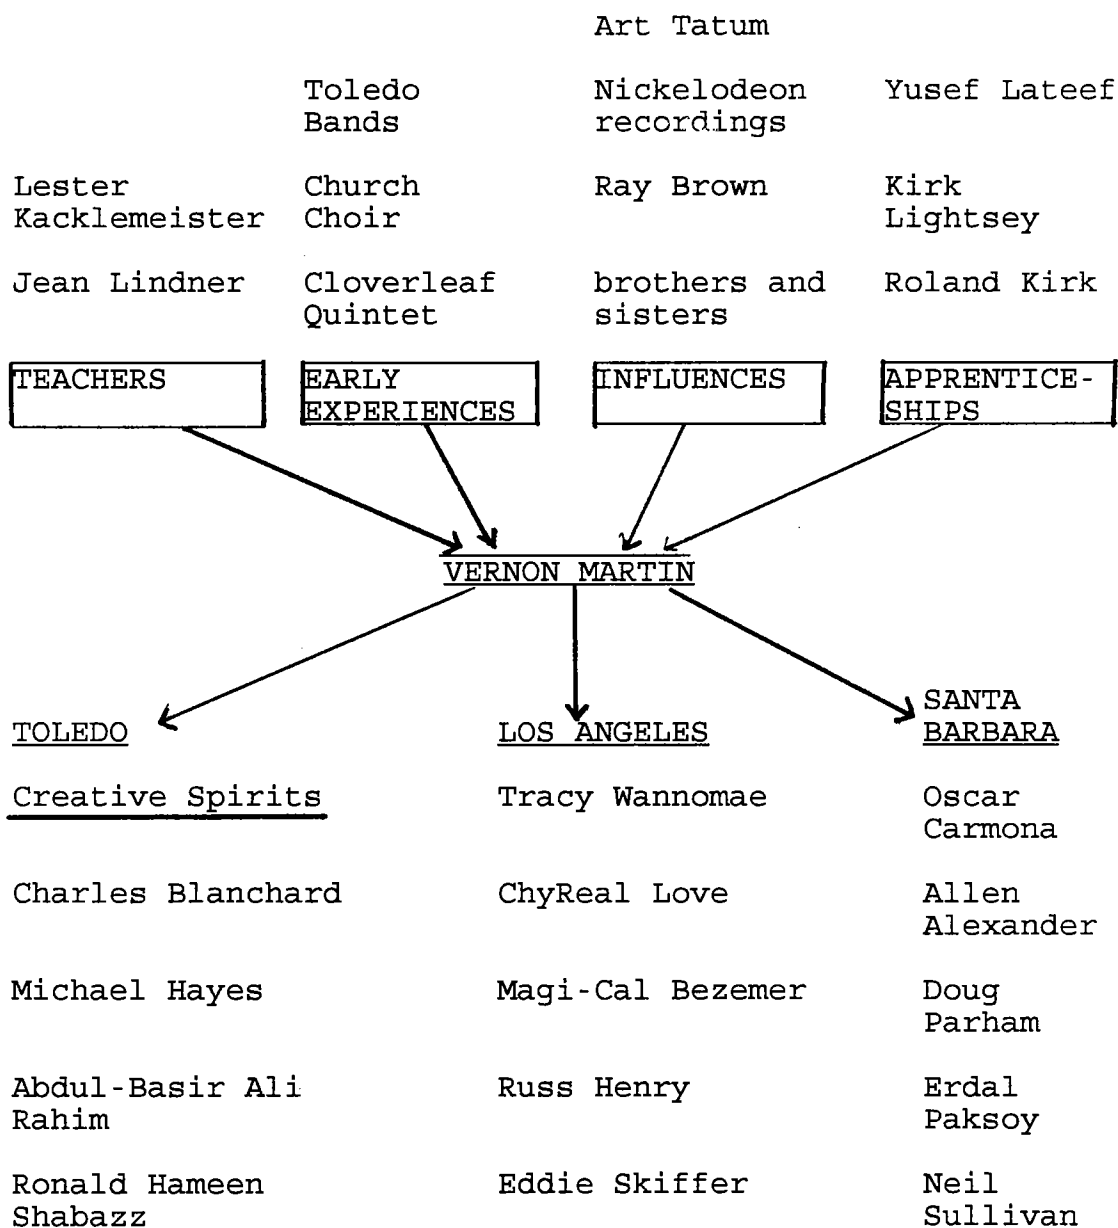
Art Tatum

Toledo Bands

Nickelodeon recordings

Yusef Lateef

Lester Kacklemeister

Church Choir

Ray Brown

Kirk Lightsey

Jean Lindner

Cloverleaf Quintet

brothers and sisters

Roland Kirk

TEACHERS

EARLY EXPERIENCES

INFLUENCES

APPRENTICESHIPS

VERNON MARTIN

TOLEDO

Creative Spirits

Charles Blanchard

Michael Hayes

Abdul-Basir Ali Rahim

Ronald Hameen Shabazz

LOS ANGELES

Tracy Wannomae

ChyReal Love

Magi-Cal Bezemer

Russ Henry

Eddie Skiffer

SANTA BARBARA

Oscar Carmona

Allen Alexander

Doug Parham

Erdal Paksoy

Neil Sullivan